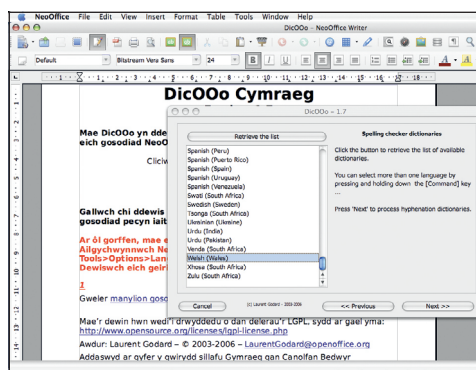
NeoOffice File Edit View Insert Format Table Tools Window Help

DicOOo – NeoOffice Writer

Default Bitstream Vera Sans 24

DicOOo Cymraeg

Mae DicOOo yn dde
eich gosodiad NeoO

Clicw

Gallwch chi ddewis
gosodiad pecyn iait

Ar ôl gorffen, mae e
Ailgychwynnwch Ne
Tools>Options>Lan
Dewiswch eich geir

Gweler manylion gos

Mae'r dewin hwn wedi'i drwyddedu o dan delerau'r LGPL, sydd ar gael yma: http://www.opensource.org/licenses/lgpl-license.php

Awdur: Laurent Godard – © 2003-2006 – LaurentGodard@openoffice.org

Addaswyd ar gyfer y gwirydd sillafu Cymraeg gan Canolfan Bedwyr

DicOOo - 1.7

Retrieve the list

Spanish (Peru)
Spanish (Puerto Rico)
Spanish (Spain)
Spanish (Uruguay)
Spanish (Venezuela)
Swati (South Africa)
Swedish (Sweden)
Tsonga (South Africa)
Ukrainian (Ukraine)
Urdu (India)
Urdu (Pakistan)
Venda (South Africa)
Welsh (Wales)
Xhosa (South Africa)
Zulu (South Africa)

Spelling checker dictionaries

Click the button to retrieve the list of available dictionaries.

You can select more than one language by pressing and holding down the [Command] key ...

Press 'Next' to process hyphenation dictionaries.

Cancel (c) Laurent Godard - 2003-2006 << Previous Next >>